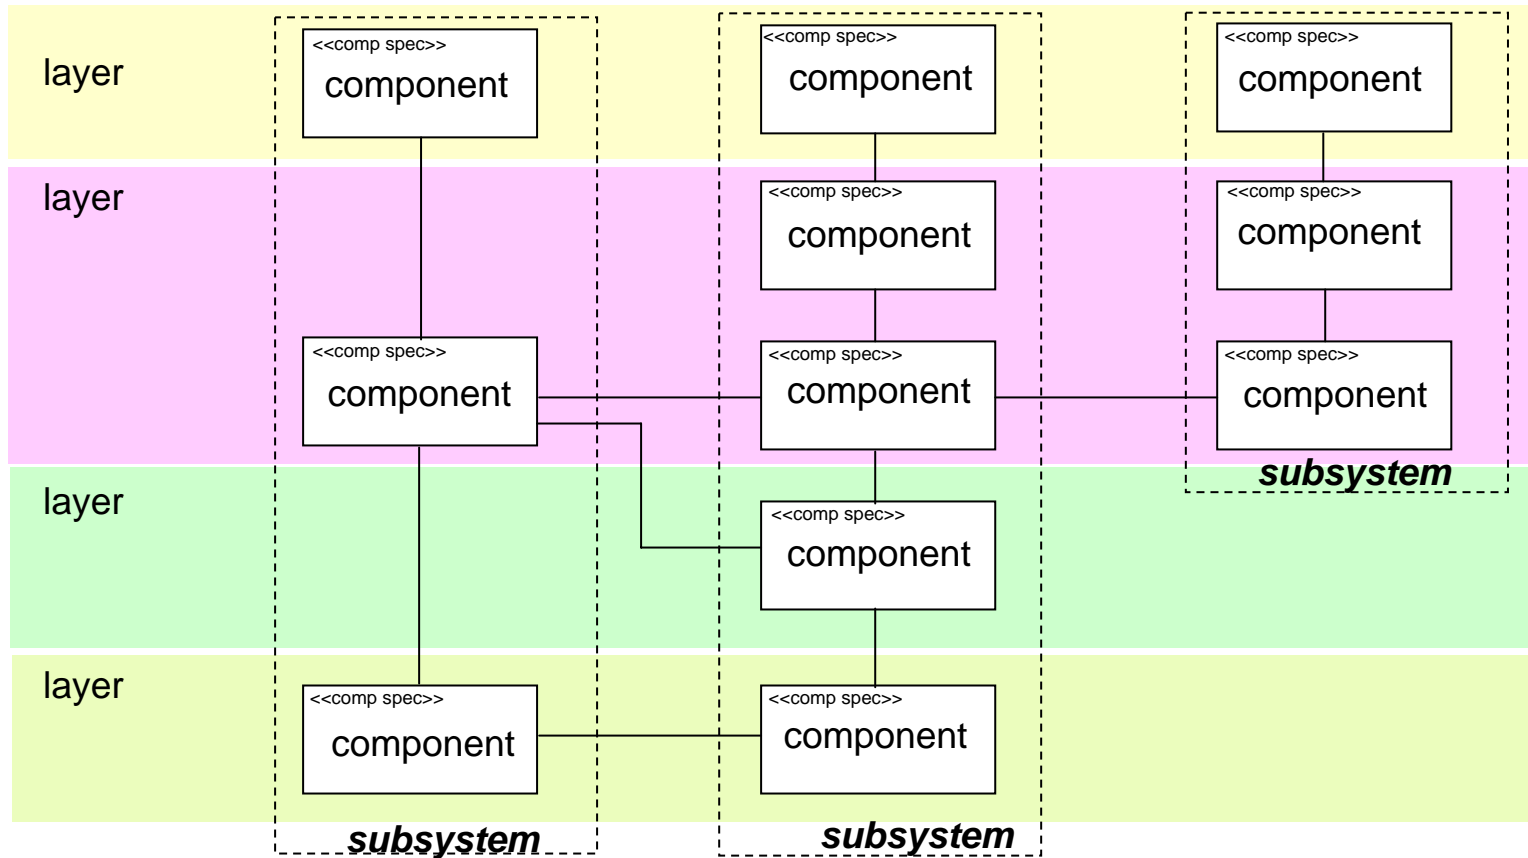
layer

<<comp spec>>
component

<<comp spec>>
component

<<comp spec>>
component

layer

<<comp spec>>
component

<<comp spec>>
component

<<comp spec>>
component

<<comp spec>>
component

<<comp spec>>
component

subsystem

layer

<<comp spec>>
component

layer

<<comp spec>>
component

<<comp spec>>
component

subsystem

subsystem